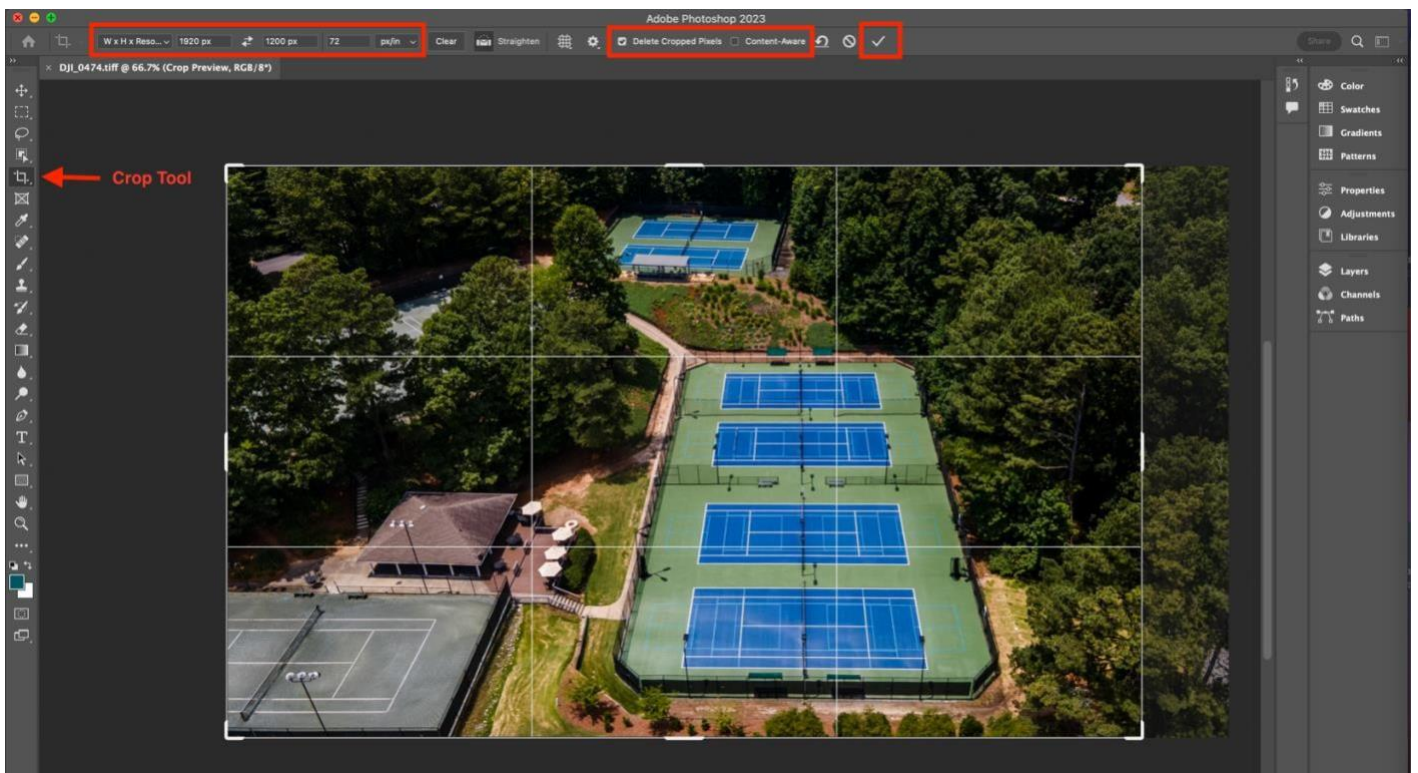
Adobe Photoshop 2023

W x H x Reso... 1920 px 1200 px 72 px/in Clear Straighten Delete Cropped Pixels Content-Aware

Share

DJI_0474.tiff @ 66.7% (Crop Preview, RGB/8*)

Crop Tool

Color
Swatches
Gradients
Patterns
Properties
Adjustments
Libraries
Layers
Channels
Paths